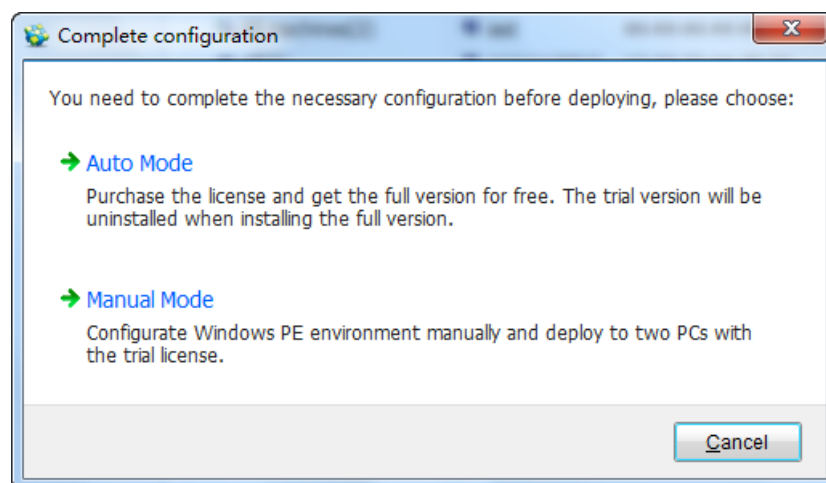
Complete configuration

You need to complete the necessary configuration before deploying, please choose:

Auto Mode

Purchase the license and get the full version for free. The trial version will be uninstalled when installing the full version.

Manual Mode

Configurate Windows PE environment manually and deploy to two PCs with the trial license.

Cancel